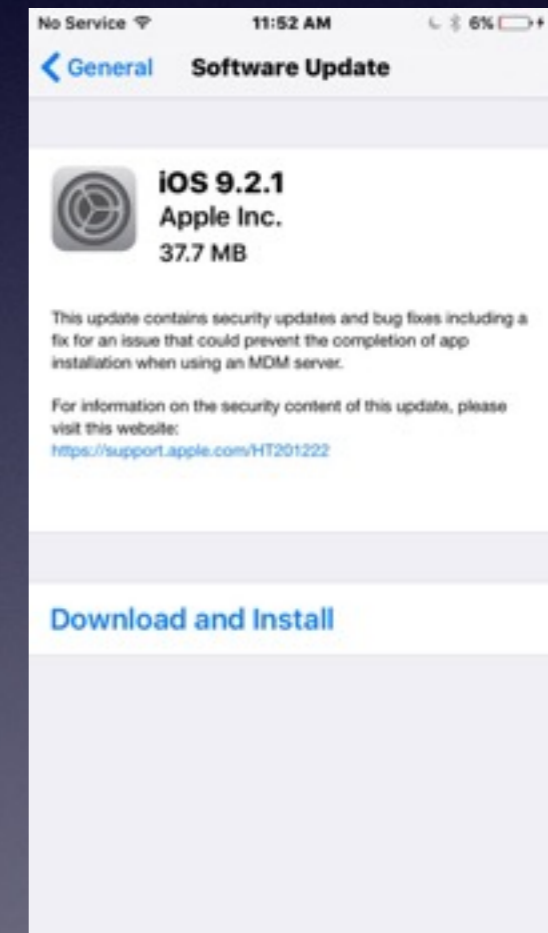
No Service 11:52 AM 6%

General Software Update

iOS 9.2.1
Apple Inc.
37.7 MB

This update contains security updates and bug fixes including a fix for an issue that could prevent the completion of app installation when using an MDM server.

For information on the security content of this update, please visit this website:
https://support.apple.com/HT201222

Download and Install